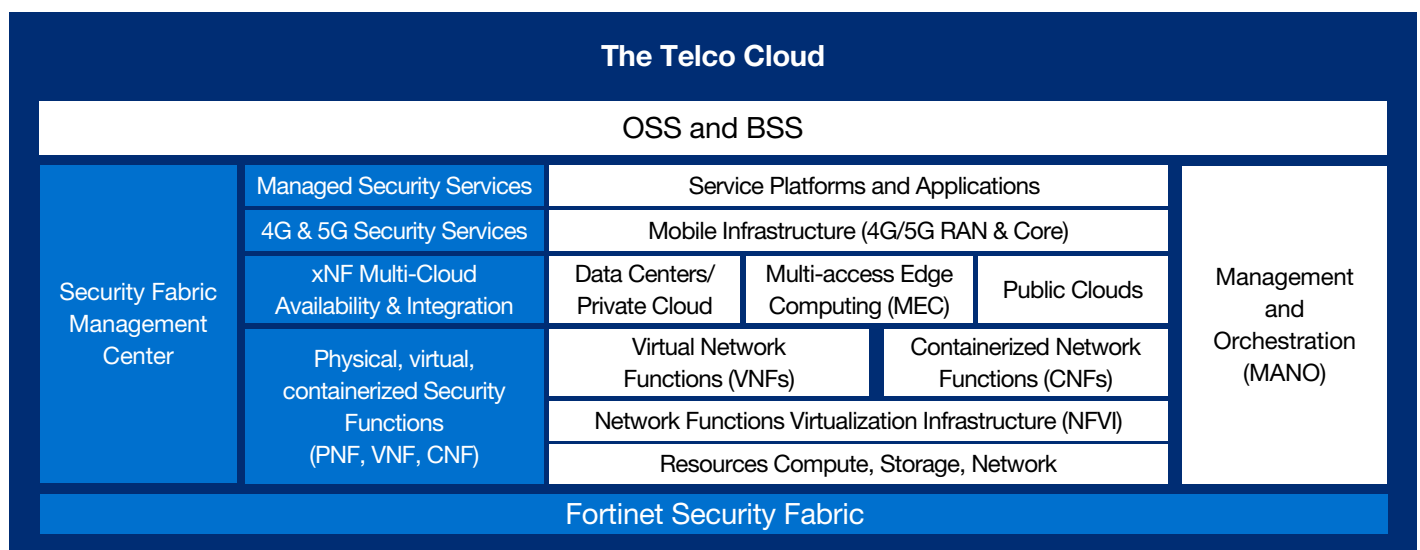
The Telco Cloud

OSS and BSS

Security Fabric Management Center

Managed Security Services

4G & 5G Security Services

xNF Multi-Cloud Availability & Integration

Physical, virtual, containerized Security Functions (PNF, VNF, CNF)

Service Platforms and Applications

Mobile Infrastructure (4G/5G RAN & Core)

Data Centers/ Private Cloud

Multi-access Edge Computing (MEC)

Public Clouds

Virtual Network Functions (VNFs)

Containerized Network Functions (CNFs)

Network Functions Virtualization Infrastructure (NFVI)

Resources Compute, Storage, Network

Management and Orchestration (MANO)

Fortinet Security Fabric